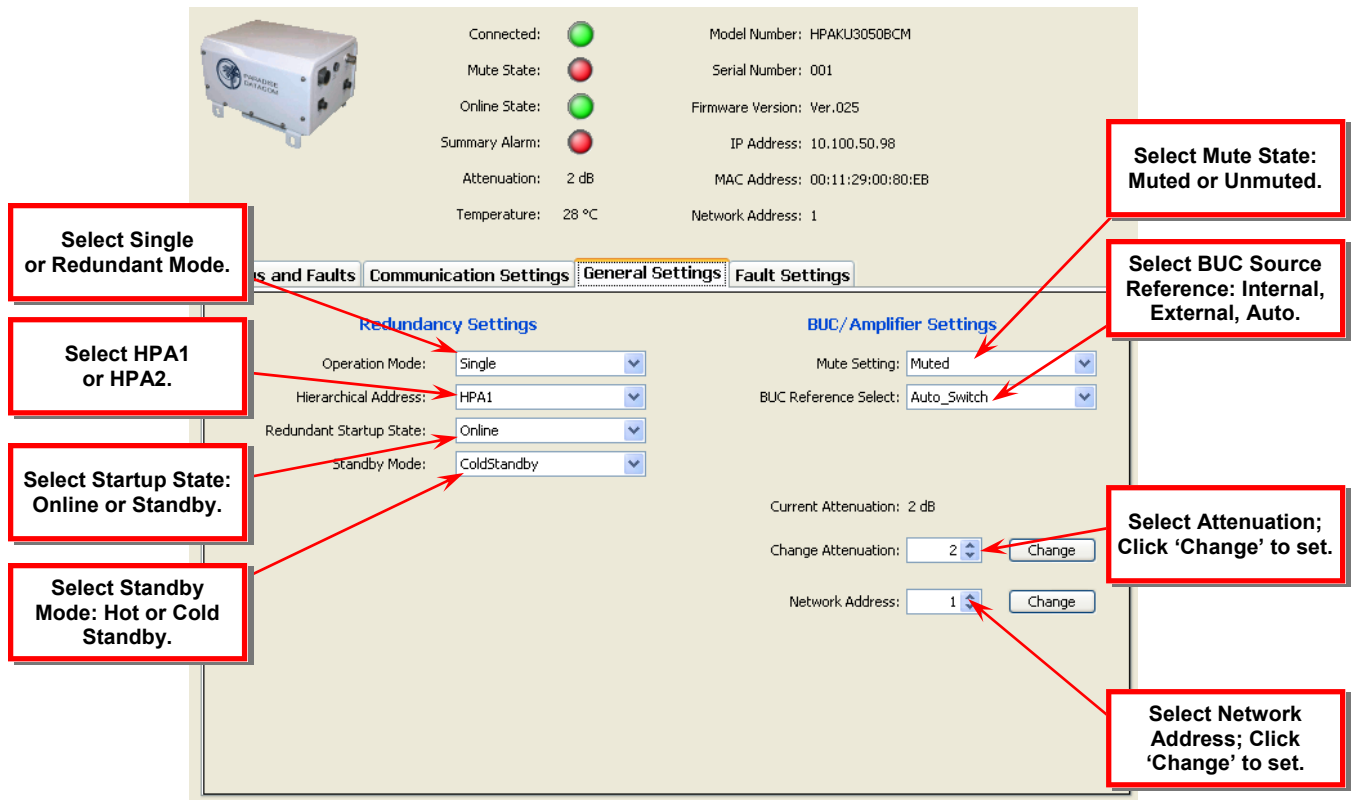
PARADISE DATACOM

Connected:
Mute State:
Online State:
Summary Alarm:
Attenuation: 2 dB
Temperature: 28 °C

Model Number: HPAKU3050BCM
Serial Number: 001
Firmware Version: Ver.025
IP Address: 10.100.50.98
MAC Address: 00:11:29:00:80:EB
Network Address: 1

Select Mute State: Muted or Unmuted.

Select Single or Redundant Mode.

Select BUC Source Reference: Internal, External, Auto.

us and Faults | Communication Settings | General Settings | Fault Settings

Redundancy Settings

Operation Mode: Single
Hierarchical Address: HPA1
Redundant Startup State: Online
Standby Mode: ColdStandby

BUC/Amplifier Settings

Mute Setting: Muted
BUC Reference Select: Auto_Switch

Select HPA1 or HPA2.

Select Startup State: Online or Standby.

Current Attenuation: 2 dB
Change Attenuation: 2 Change
Network Address: 1 Change

Select Attenuation; Click ‘Change’ to set.

Select Standby Mode: Hot or Cold Standby.

Select Network Address; Click ‘Change’ to set.